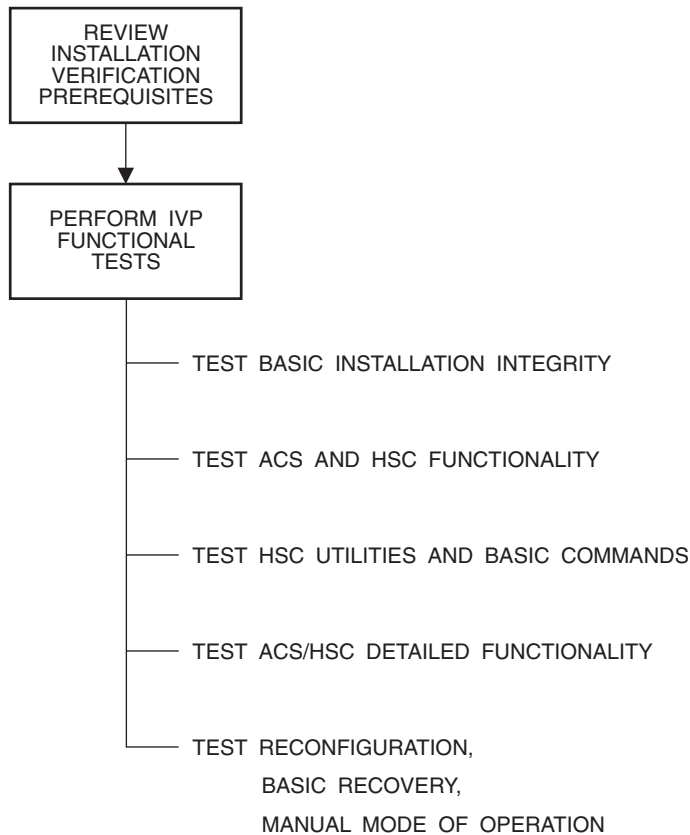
REVIEW INSTALLATION VERIFICATION PREREQUISITES

PERFORM IVP FUNCTIONAL TESTS

TEST BASIC INSTALLATION INTEGRITY

TEST ACS AND HSC FUNCTIONALITY

TEST HSC UTILITIES AND BASIC COMMANDS

TEST ACS/HSC DETAILED FUNCTIONALITY

TEST RECONFIGURATION,
BASIC RECOVERY,
MANUAL MODE OF OPERATION